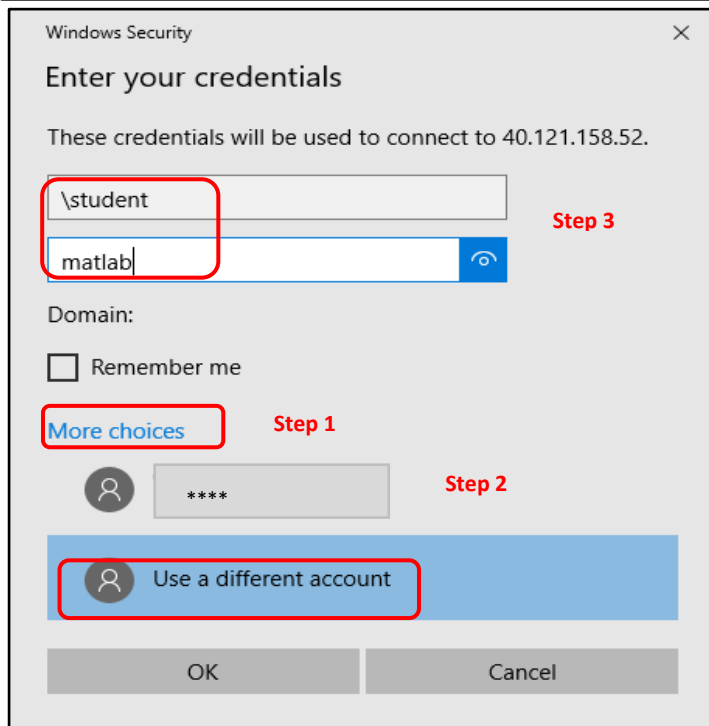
Windows Security

×

Enter your credentials

These credentials will be used to connect to 40.121.158.52.

\student

matlab

Step 3

Domain:

Remember me

More choices

Step 1

****

Step 2

Use a different account

OK

Cancel